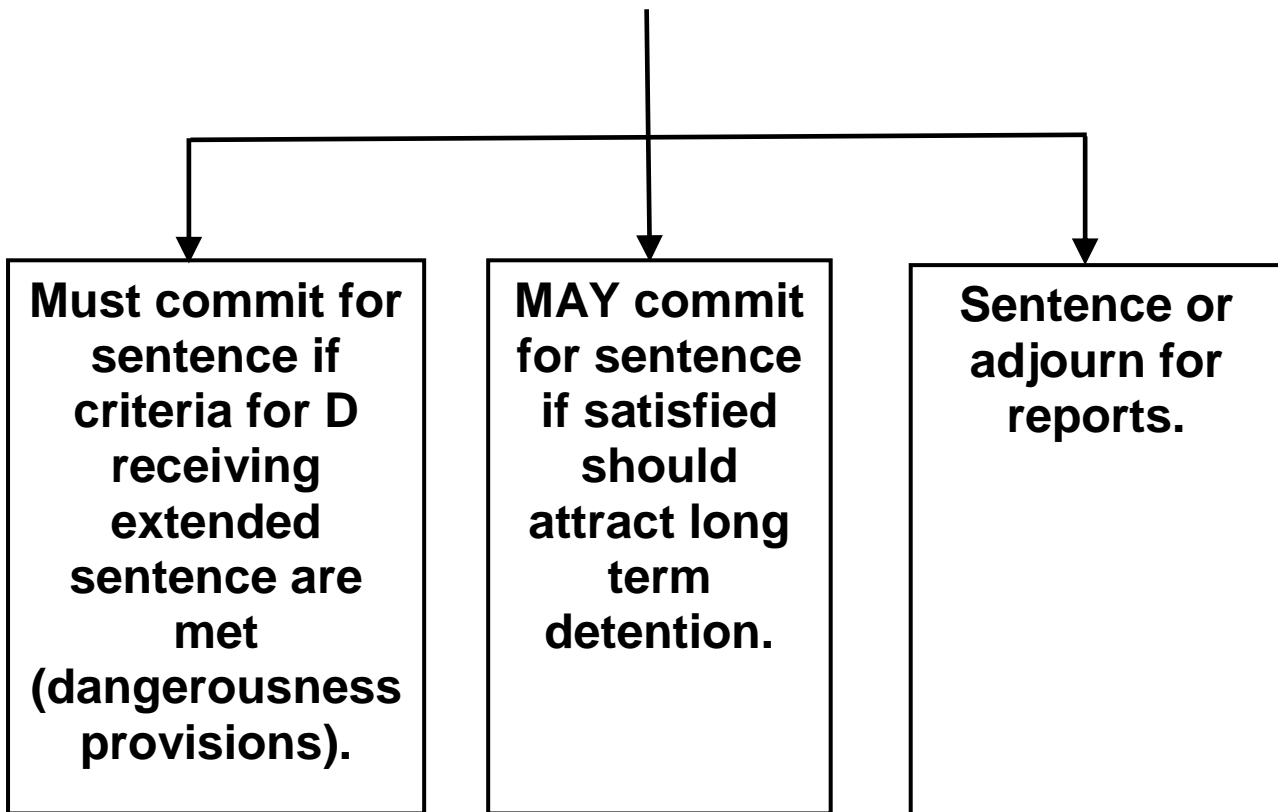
Must commit for sentence if criteria for D receiving extended sentence are met (dangerousness provisions).

MAY commit for sentence if satisfied should attract long term detention.

Sentence or adjourn for reports.